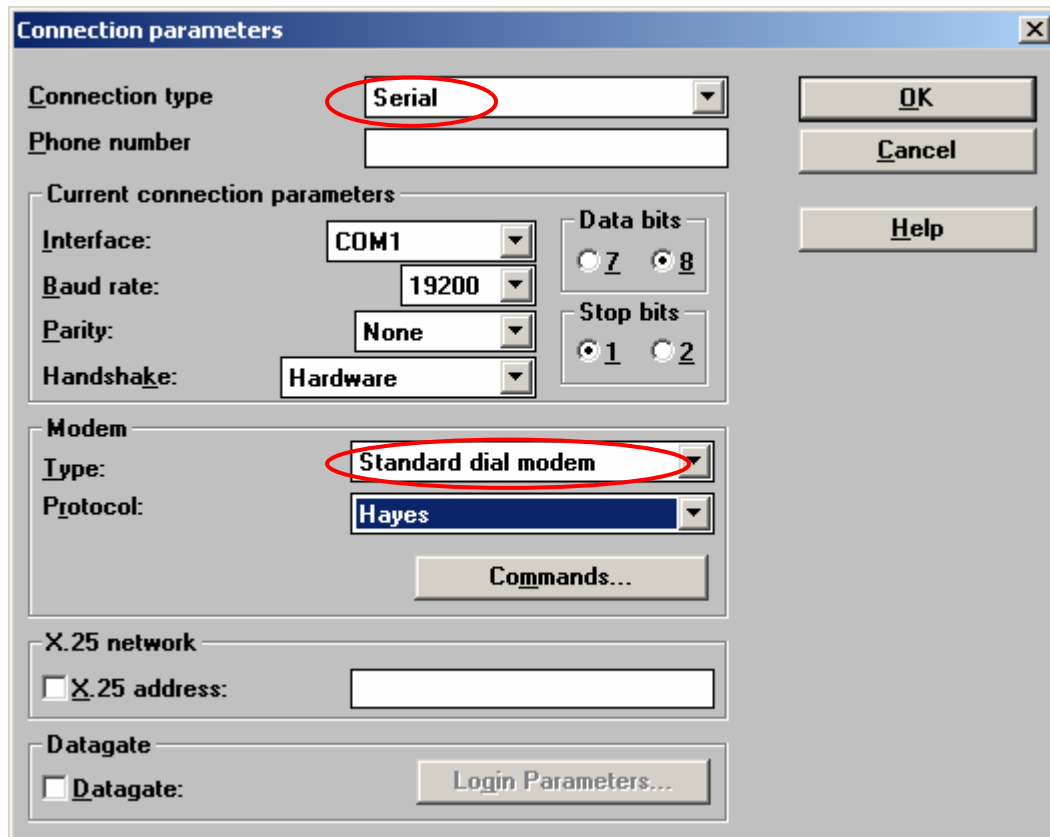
Connection parameters

Connection type
Serial
Phone number

OK
Cancel
Help

Current connection parameters
Interface:
COM1
Baud rate:
19200
Parity:
None
Handshake:
Hardware

Data bits
7
8

Stop bits
1
2

Modem
Type:
Standard dial modem
Protocol:
Hayes
Commands...

X.25 network
X.25 address:

Datagate
Datagate:
Login Parameters...